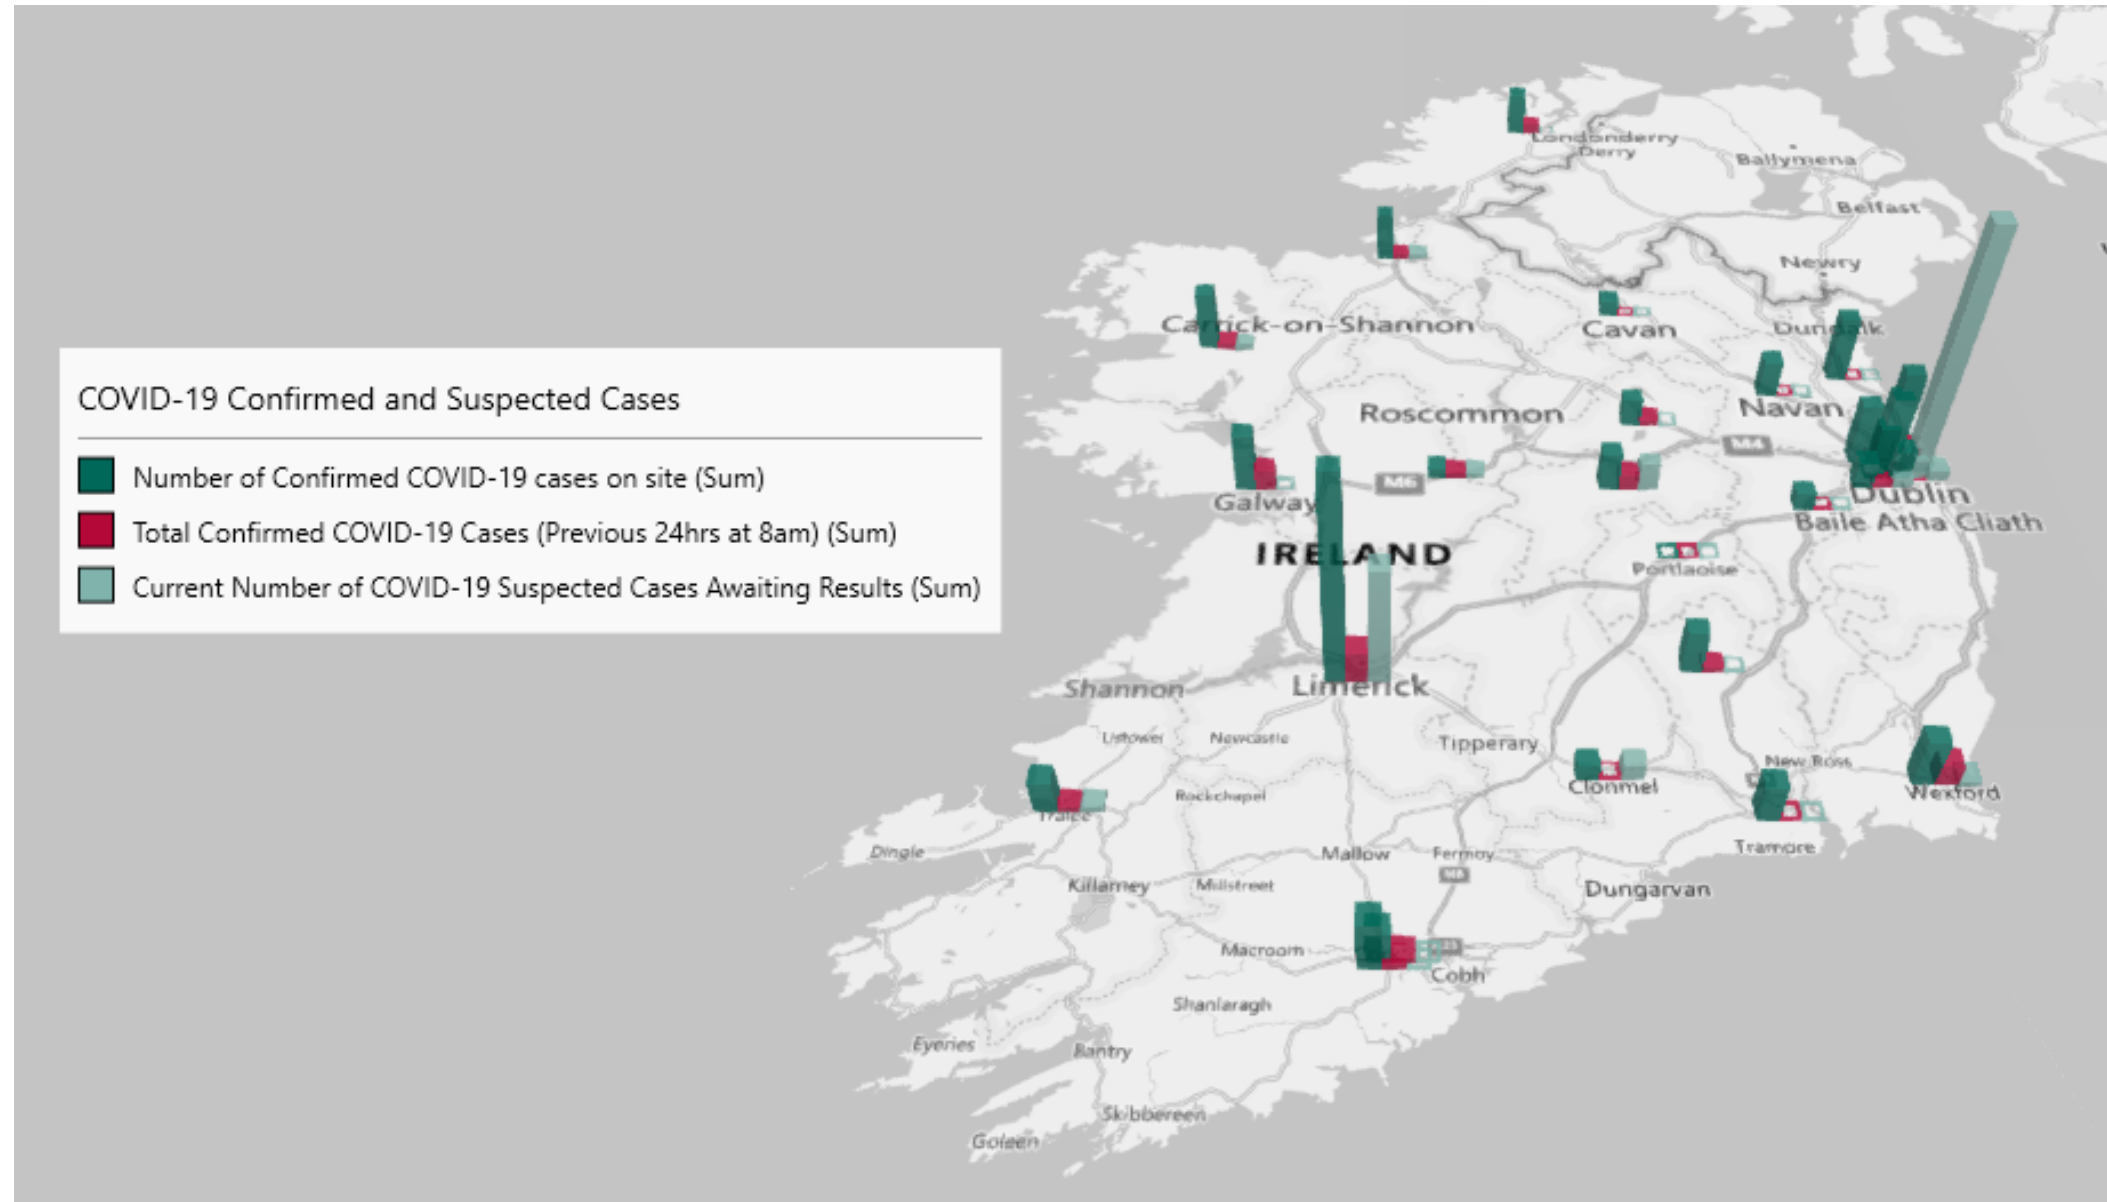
COVID-19 Confirmed and Suspected Cases

Number of Confirmed COVID-19 cases on site (Sum)

Total Confirmed COVID-19 Cases (Previous 24hrs at 8am) (Sum)

Current Number of COVID-19 Suspected Cases Awaiting Results (Sum)

Londonderry
Derry
Ballymena
Belfast
Newry
Carrick-on-Shannon
Cavan
Dundalk
Navan
Roscommon
M4
M6
Galway
Dublin
Baile Atha Cliath
IRELAND
Portlaoise
Shannon
Limerick
Listowel
Newcastle
Tipperary
New Ross
Wexford
Clonmel
Tralee
Rockchapel
Tramore
Dingle
Mallow
Fermoy
M8
Killarney
Millstreet
Dungarvan
Macroom
Cobh
Shanlaragh
Eyeries
Bantry
Skibbereen
Goleen